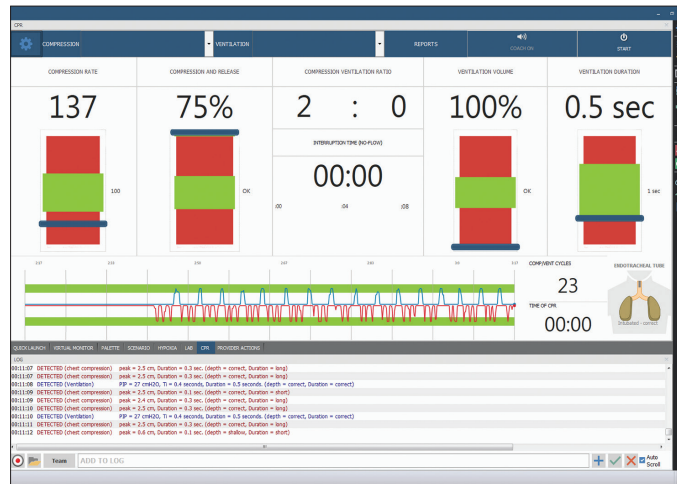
CPR

COMPRESSION VENTILATION REPORTS COACH ON START

COMPRESSION RATE

137

100

COMPRESSION AND RELEASE

75%

OK

COMPRESSION VENTILATION RATIO

2 : 0

INTERRUPTION TIME (NO-FLOW)

00:00

:00 :04 :08

VENTILATION VOLUME

100%

OK

VENTILATION DURATION

0.5 sec

1 sec

COMP/VENT CYCLES

23

TIME OF CPR

00:00

ENDOTRACHEAL TUBE

Intubated - correct

QUICK LAUNCH VIRTUAL MONITOR PALETTE SCENARIO HYPOXIA LAB CPR PROVIDER ACTIONS

LOG

00:11:07 DETECTED (chest compression) peak = 2.5 cm, Duration = 0.3 sec. (depth = correct, Duration = long)
00:11:07 DETECTED (chest compression) peak = 2.5 cm, Duration = 0.3 sec. (depth = correct, Duration = long)
00:11:08 DETECTED (Ventilation) PIP = 27 cmH2O, Ti = 0.4 seconds, Duration = 0.5 seconds. (depth = correct, Duration = correct)
00:11:09 DETECTED (chest compression) peak = 2.5 cm, Duration = 0.1 sec. (depth = correct, Duration = short)
00:11:09 DETECTED (chest compression) peak = 2.4 cm, Duration = 0.3 sec. (depth = correct, Duration = long)
00:11:10 DETECTED (chest compression) peak = 2.5 cm, Duration = 0.3 sec. (depth = correct, Duration = long)
00:11:10 DETECTED (Ventilation) PIP = 27 cmH2O, Ti = 0.4 seconds, Duration = 0.5 seconds. (depth = correct, Duration = correct)
00:11:11 DETECTED (chest compression) peak = 2.5 cm, Duration = 0.3 sec. (depth = correct, Duration = long)
00:11:12 DETECTED (chest compression) peak = 0.6 cm, Duration = 0.1 sec. (depth = shallow, Duration = short)

Team ADD TO LOG

Auto Scroll